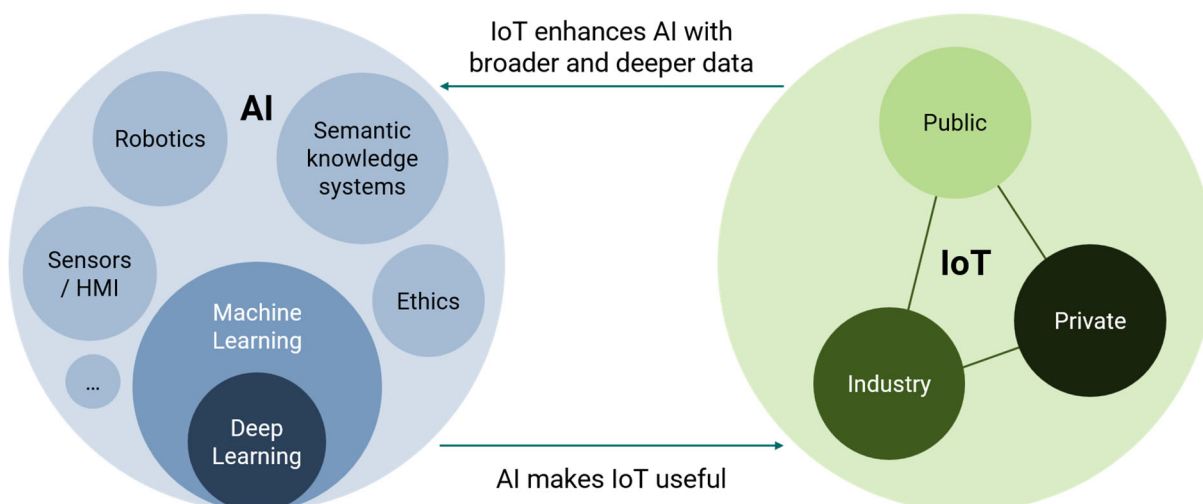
IoT enhances AI with broader and deeper data

AI

Robotics

Semantic knowledge systems

Sensors / HMI

Ethics

Machine Learning

...

Deep Learning

Public

IoT

Private

Industry

AI makes IoT useful